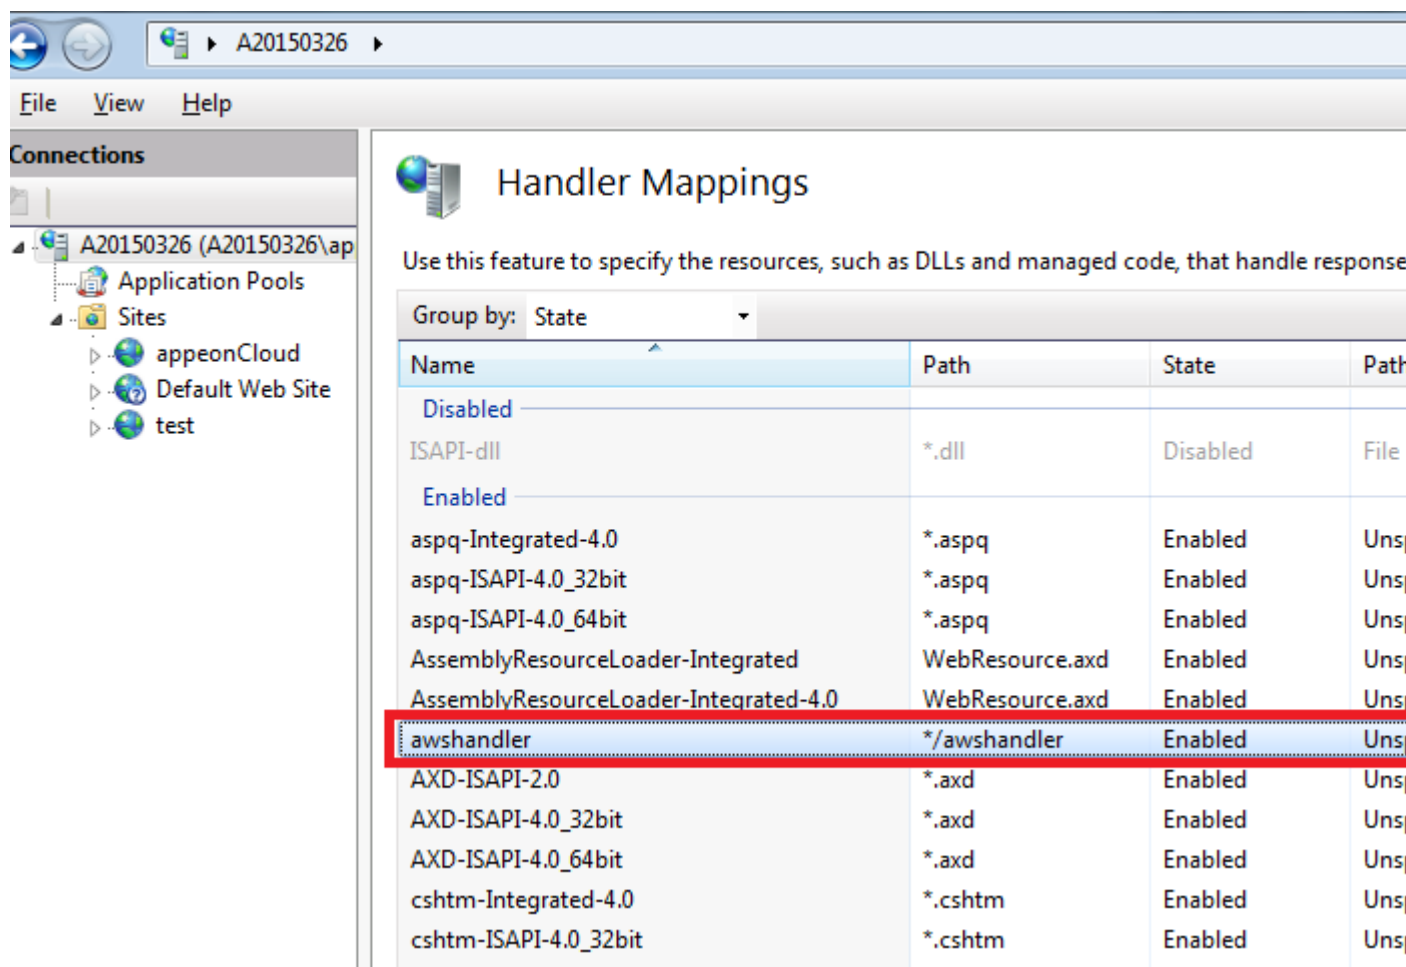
A20150326

File View Help

Connections

A20150326 (A20150326\ap
Application Pools
Sites
appeonCloud
Default Web Site
test

Handler Mappings

Use this feature to specify the resources, such as DLLs and managed code, that handle response

Group by: State

| Name | Path | State | Path |
|---|---|---|---|
| Disabled | | | |
| ISAPI-dll | *.dll | Disabled | File |
| Enabled | | | |
| aspq-Integrated-4.0 | *.aspq | Enabled | Uns |
| aspq-ISAPI-4.0_32bit | *.aspq | Enabled | Uns |
| aspq-ISAPI-4.0_64bit | *.aspq | Enabled | Uns |
| AssemblyResourceLoader-Integrated | WebResource.axd | Enabled | Uns |
| AssemblyResourceLoader-Integrated-4.0 | WebResource.axd | Enabled | Uns |
| awshandler | */awshandler | Enabled | Uns |
| AXD-ISAPI-2.0 | *.axd | Enabled | Uns |
| AXD-ISAPI-4.0_32bit | *.axd | Enabled | Uns |
| AXD-ISAPI-4.0_64bit | *.axd | Enabled | Uns |
| cshtm-Integrated-4.0 | *.cshtm | Enabled | Uns |
| cshtm-ISAPI-4.0_32bit | *.cshtm | Enabled | Uns |